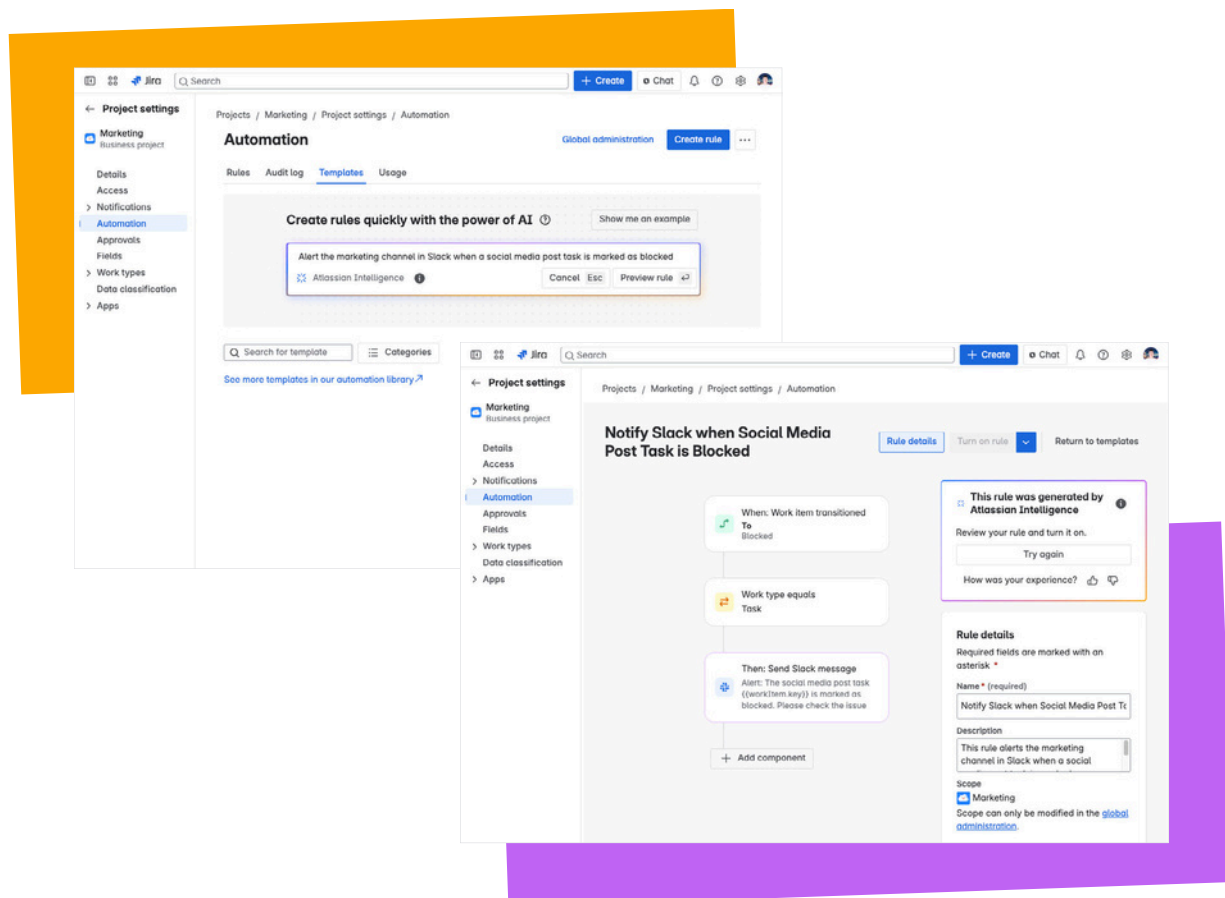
Jira Search + Create Chat

← Project settings

Marketing
Business project

Details
Access
> Notifications
Automation
Approvals
Fields
> Work types
Data classification
> Apps

Projects / Marketing / Project settings / Automation

Automation

Global administration Create rule ···

Rules Audit log Templates Usage

Create rules quickly with the power of AI

Show me an example

Alert the marketing channel in Slack when a social media post task is marked as blocked

Atlassian Intelligence

Cancel Esc Preview rule

Search for template Categories

See more templates in our automation library

Jira Search + Create Chat

← Project settings

Marketing
Business project

Details
Access
> Notifications
Automation
Approvals
Fields
> Work types
Data classification
> Apps

Projects / Marketing / Project settings / Automation

Notify Slack when Social Media Post Task is Blocked

Rule details Turn on rule Return to templates

When: Work item transitioned
To
Blocked

Work type equals
Task

Then: Send Slack message
Alert: The social media post task {{workItem.key}} is marked as blocked. Please check the issue

+ Add component

This rule was generated by Atlassian Intelligence

Review your rule and turn it on.

Try again

How was your experience?

Rule details

Required fields are marked with an asterisk *

Name * (required)

Notify Slack when Social Media Post Ta

Description

This rule alerts the marketing channel in Slack when a social

Scope

Marketing

Scope can only be modified in the global administration.